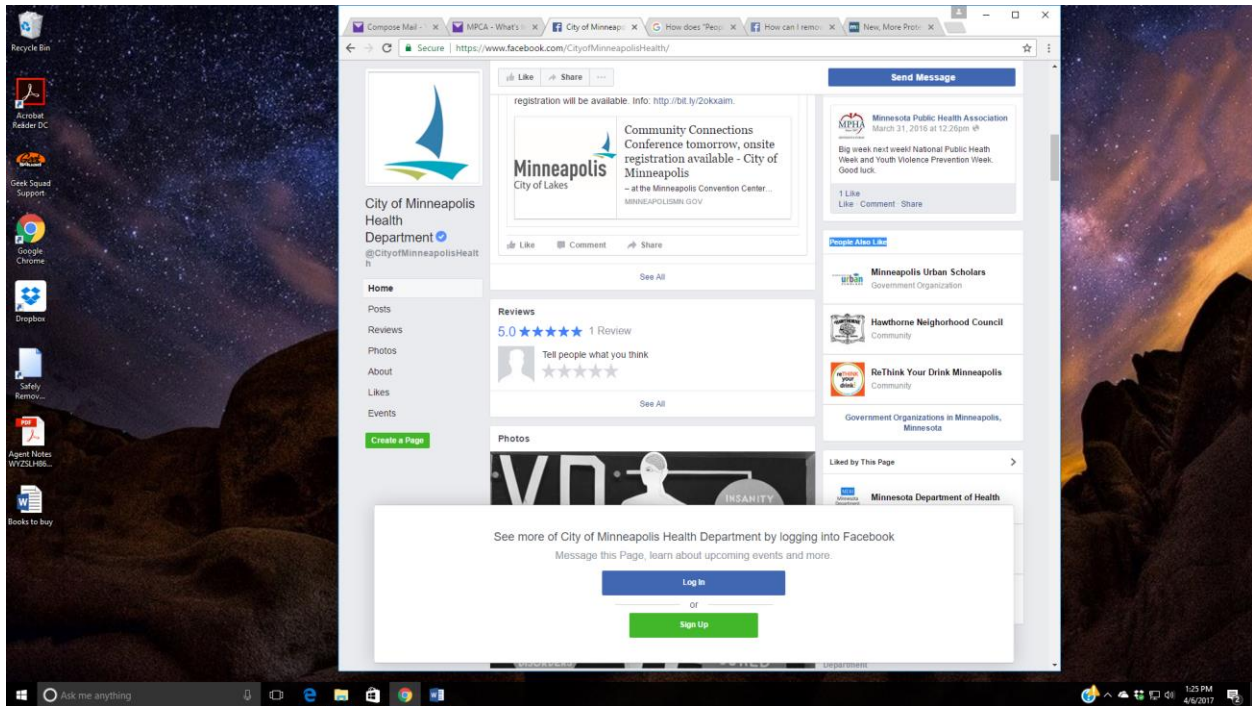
Recycle Bin

Acrobat Reader DC

Geek Squad Support

Google Chrome

Dropbox

Safely Remov...

Agent Notes WYZSLH86...

Books to buy

Compose Mail - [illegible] | MPCA - What's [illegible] | City of Minneapo | How does "Peop | How can I remo | New, More Prot

Secure | https://www.facebook.com/CityofMinneapolisHealth/

Like | Share | ...

Send Message

registration will be available. Info: http://bit.ly/2okxaim.

Minneapolis
City of Lakes

Community Connections Conference tomorrow, onsite registration available - City of Minneapolis

– at the Minneapolis Convention Center...

MINNEAPOLISMN.GOV

Like | Comment | Share

See All

City of Minneapolis Health Department

@CityofMinneapolisHealth

Home

Posts

Reviews

Photos

About

Likes

Events

Create a Page

Reviews

5.0 ★★★★★ 1 Review

Tell people what you think

See All

Photos

Minnesota Public Health Association
March 31, 2016 at 12:26pm

Big week next week! National Public Health Week and Youth Violence Prevention Week. Good luck.

1 Like

Like Comment Share

People Also Like

Minneapolis Urban Scholars
Government Organization

Hawthorne Neighorhood Council
Community

ReThink Your Drink Minneapolis
Community

Government Organizations in Minneapolis, Minnesota

Liked by This Page

Minnesota Department of Health

See more of City of Minneapolis Health Department by logging into Facebook

Message this Page, learn about upcoming events and more.

Log In

or

Sign Up

Ask me anything

1:25 PM
4/6/2017